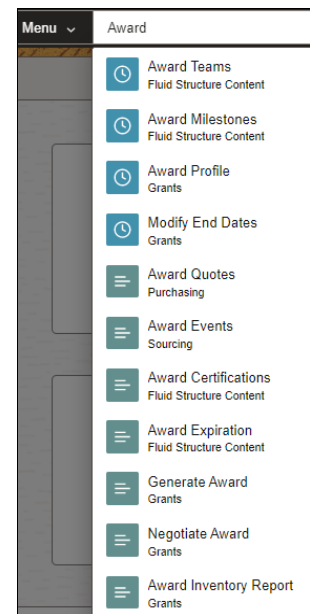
Menu

Award

Award Teams
Fluid Structure Content

Award Milestones
Fluid Structure Content

Award Profile
Grants

Modify End Dates
Grants

Award Quotes
Purchasing

Award Events
Sourcing

Award Certifications
Fluid Structure Content

Award Expiration
Fluid Structure Content

Generate Award
Grants

Negotiate Award
Grants

Award Inventory Report
Grants